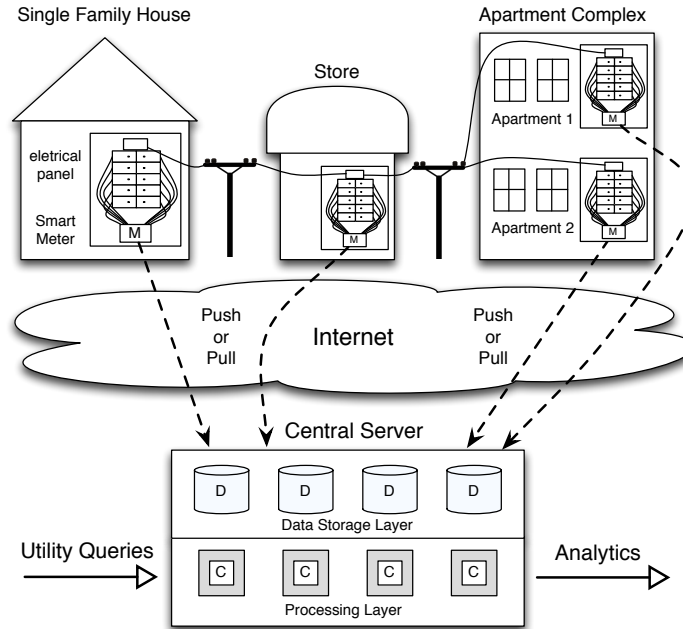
Single Family House

Store

Apartment Complex

eletrical panel

Smart Meter

M

M

Apartment 1

M

Apartment 2

M

Push or Pull

Internet

Push or Pull

Central Server

D

D

D

D

Data Storage Layer

Utility Queries

C

C

C

C

Processing Layer

Analytics